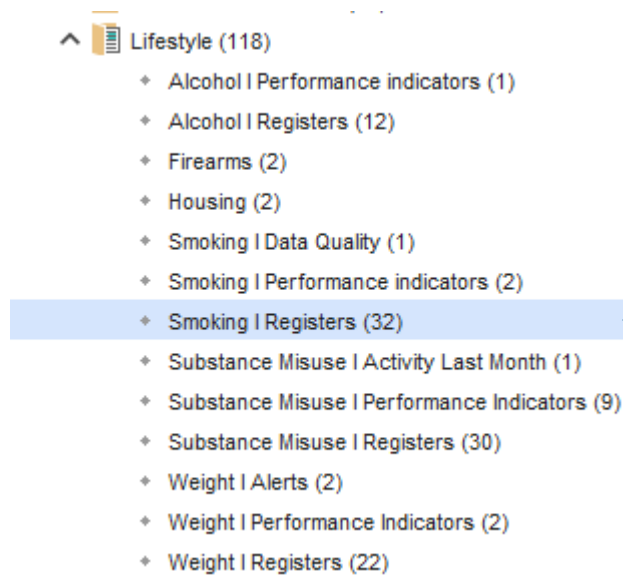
Lifestyle (118)

Alcohol I Performance indicators (1)
Alcohol I Registers (12)
Firearms (2)
Housing (2)
Smoking I Data Quality (1)
Smoking I Performance indicators (2)
Smoking I Registers (32)
Substance Misuse I Activity Last Month (1)
Substance Misuse I Performance Indicators (9)
Substance Misuse I Registers (30)
Weight I Alerts (2)
Weight I Performance Indicators (2)
Weight I Registers (22)